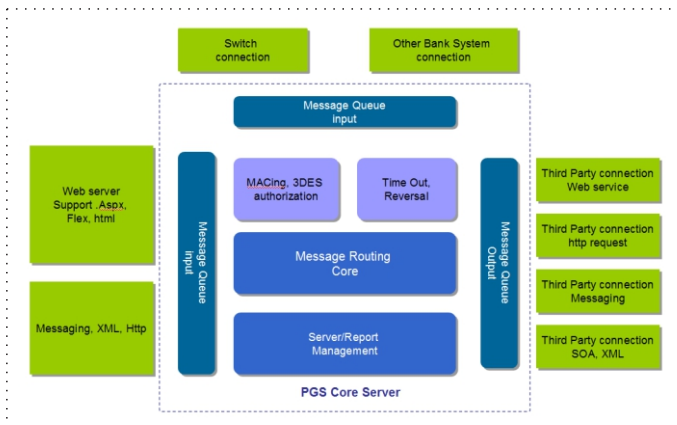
Switch connection

Other Bank System connection

Message Queue Input

Web server Support .Aspx, Flex, html

Messaging, XML, Http

Message Queue Input

MACing, 3DES authorization

Time Out, Reversal

Message Routing Core

Server/Report Management

Message Queue Output

Third Party connection Web service

Third Party connection http request

Third Party connection Messaging

Third Party connection SOA, XML

PGS Core Server